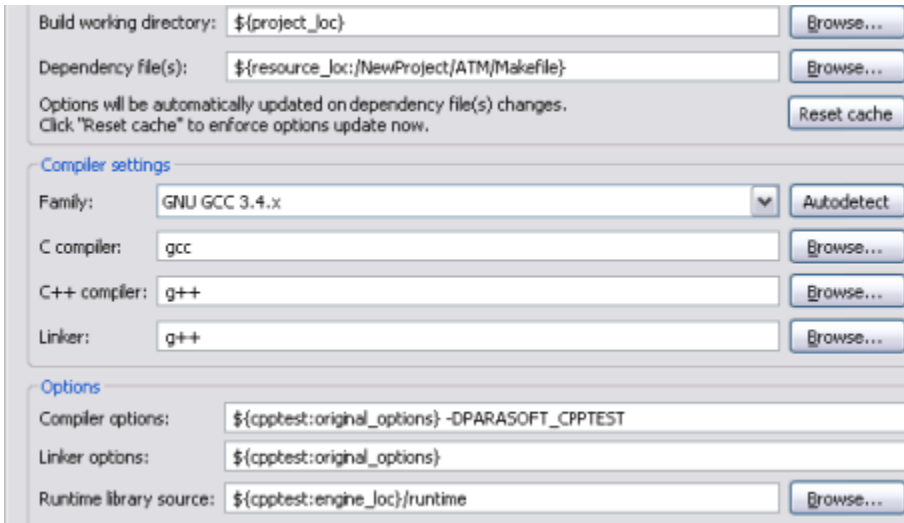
Build working directory: ${project_loc} Browse...

Dependency file(s): ${resource_loc:/NewProject/ATM/Makefile} Browse...

Options will be automatically updated on dependency file(s) changes.
Click "Reset cache" to enforce options update now.

Reset cache

Compiler settings

Family: GNU GCC 3.4.x Autodetect

C compiler: gcc Browse...

C++ compiler: g++ Browse...

Linker: g++ Browse...

Options

Compiler options: ${cpptest:original_options} -DPARASOFT_CPPTEST

Linker options: ${cpptest:original_options}

Runtime library source: ${cpptest:engine_loc}/runtime Browse...